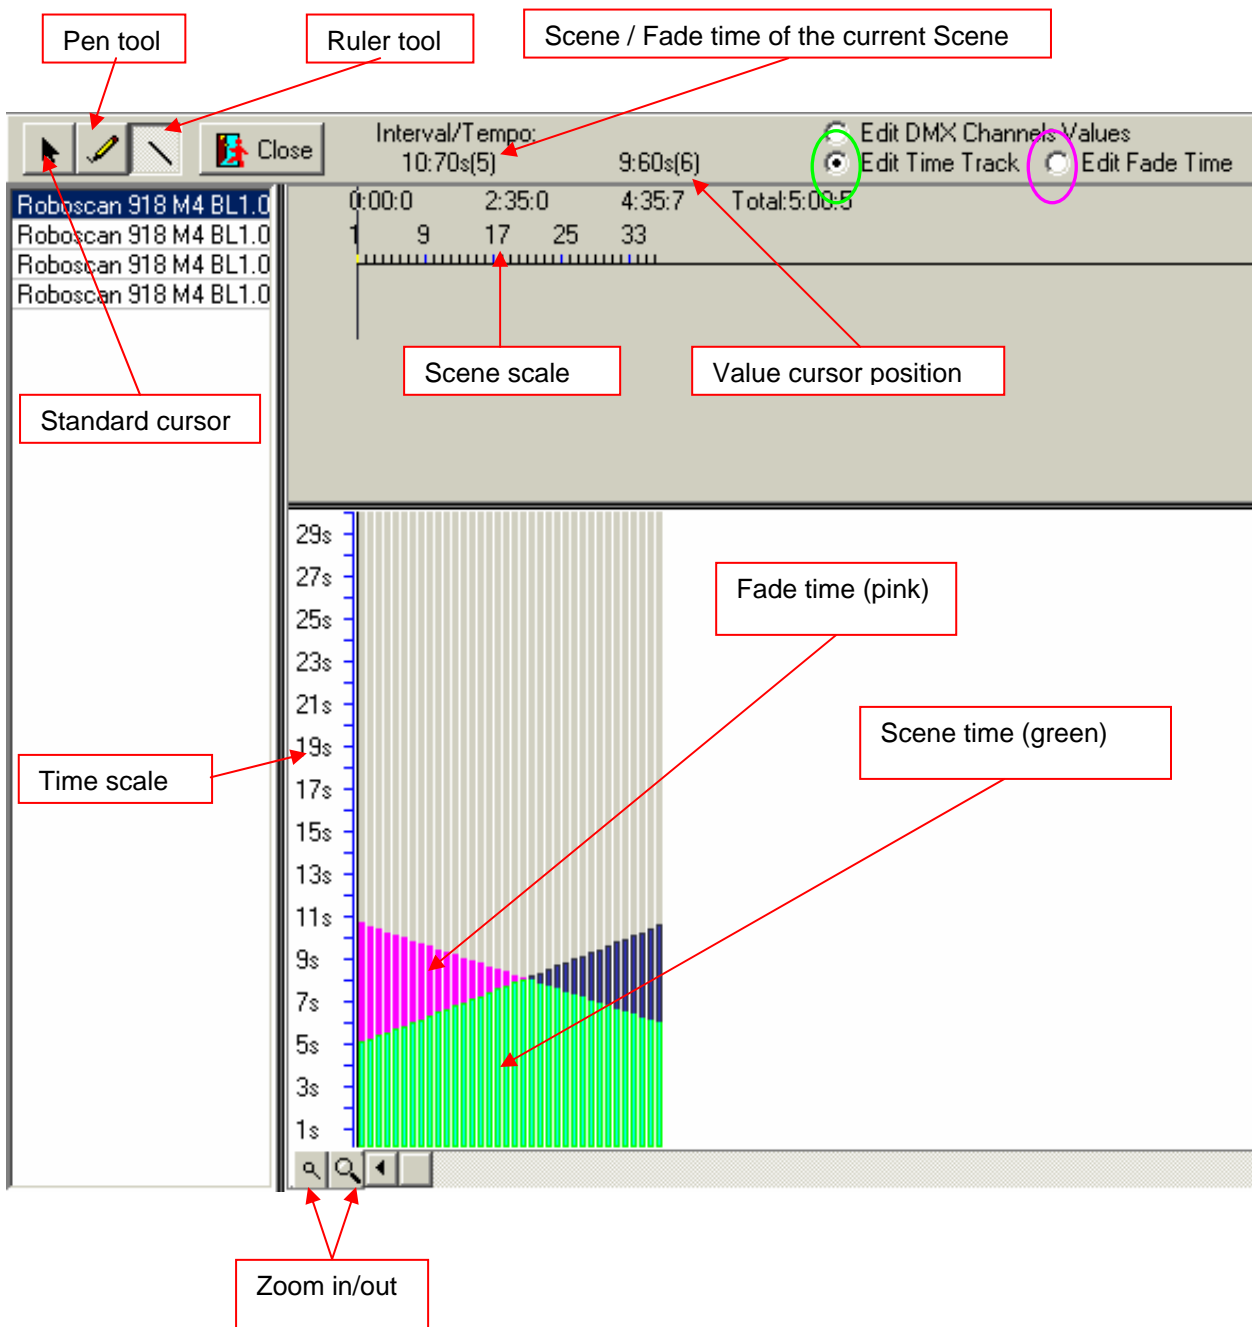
Pen tool

Ruler tool

Scene / Fade time of the current Scene

Close

Interval/Tempo:
10:70s(5)

9:60s(6)

Edit DMX Channels Values
Edit Time Track
Edit Fade Time

Roboscan 918 M4 BL1.0
Roboscan 918 M4 BL1.0
Roboscan 918 M4 BL1.0
Roboscan 918 M4 BL1.0

0:00:0 2:35:0 4:35:7 Total:5:00:5
1 9 17 25 33

Scene scale

Value cursor position

Standard cursor

29s
27s
25s
23s
21s
19s
17s
15s
13s
11s
9s
7s
5s
3s
1s

Fade time (pink)

Scene time (green)

Time scale

Zoom in/out